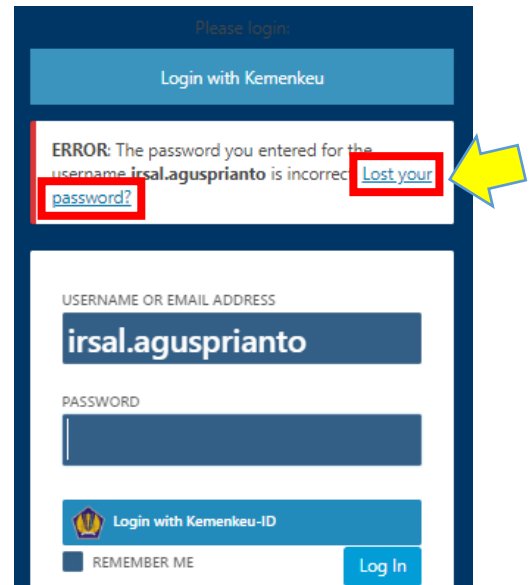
Please login:

Login with Kemenkeu

ERROR: The password you entered for the username irsal.agusprianto is incorrect. Lost your password?

USERNAME OR EMAIL ADDRESS

irsal.agusprianto

PASSWORD

Login with Kemenkeu-ID

REMEMBER ME

Log In